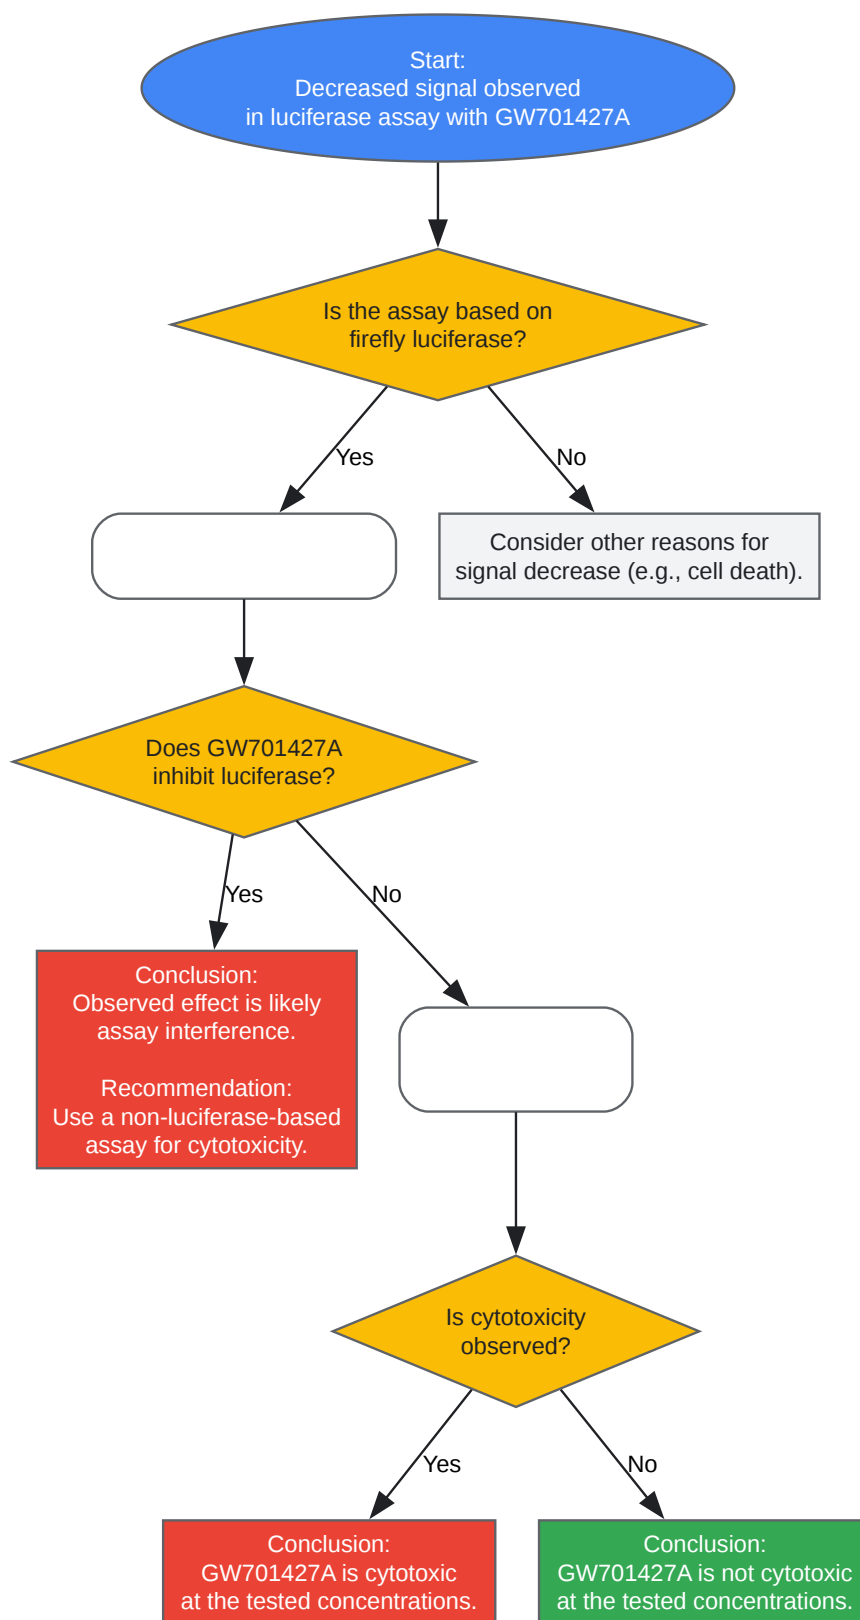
Start:
Decreased signal observed
in luciferase assay with GW701427A

Is the assay based on
firefly luciferase?

Yes

No

Consider other reasons for
signal decrease (e.g., cell death).

Does GW701427A
inhibit luciferase?

Yes

No

Conclusion:
Observed effect is likely
assay interference.

Recommendation:
Use a non-luciferase-based
assay for cytotoxicity.

Is cytotoxicity
observed?

Yes

No

Conclusion:
GW701427A is cytotoxic
at the tested concentrations.

Conclusion:
GW701427A is not cytotoxic
at the tested concentrations.